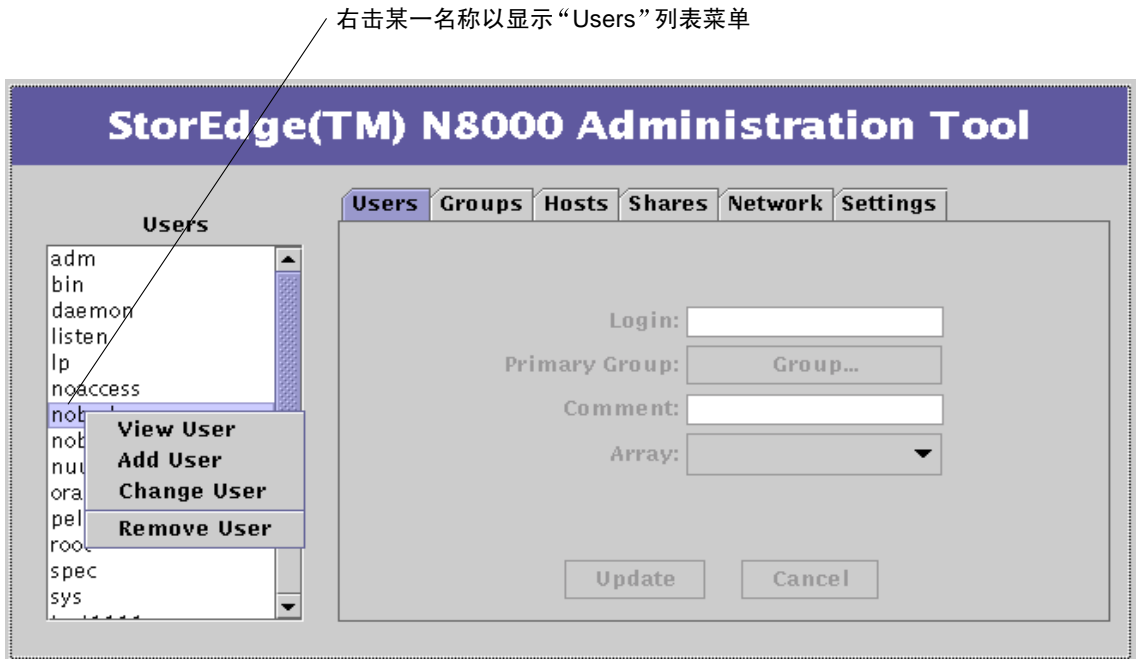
右击某一名称以显示“Users”列表菜单

StorEdge(TM) N8000 Administration Tool

Users

adm
bin
daemon
listen
lp
noaccess
nob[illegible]
nob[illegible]
nu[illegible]
ora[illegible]
pe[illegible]
roo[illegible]
spec
sys
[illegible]

View User
Add User
Change User
Remove User

Users | Groups | Hosts | Shares | Network | Settings

Login:
Primary Group: Group...
Comment:
Array:

Update
Cancel